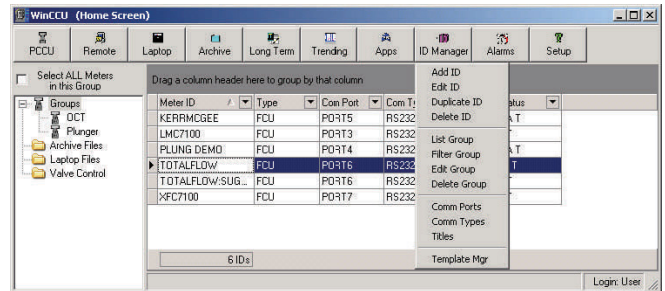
WinCCU (Home Screen)

PCCU | Remote | Laptop | Archive | Long Term | Trending | Apps | ID Manager | Alarms | Setup

Select ALL Meters in this Group

Groups
OCT
Plunger
Archive Files
Laptop Files
Valve Control

Drag a column header here to group by that column

| Meter ID | Type | Com Port | Com Ty | Status |
|---|---|---|---|---|
| KERRMCGEE | FCU | PORT5 | RS232 | A T |
| LMC7100 | FCU | PORT5 | RS232 | |
| PLUNG DEMO | FCU | PORT4 | RS232 | A T |
| TOTALFLOW | FCU | PORT6 | RS232 | A T |
| TOTALFLOW:SUG... | FCU | PORT6 | RS232 | |
| XFC7100 | FCU | PORT7 | RS232 | |

6 IDs

Add ID
Edit ID
Duplicate ID
Delete ID
List Group
Filter Group
Edit Group
Delete Group
Comm Ports
Comm Types
Titles
Template Mgr

Login: User